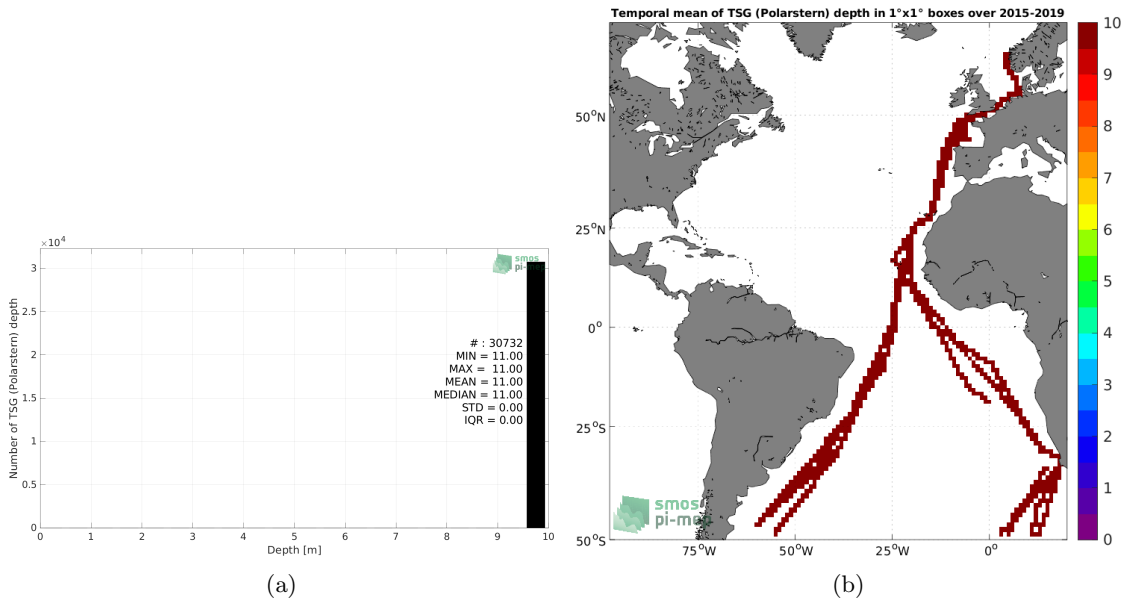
$\times10^4$

Number of TSG (Polarstern) depth

3
2.5
2
1.5
1
0.5
0

smos pi-mep

# : 30732
MIN = 11.00
MAX = 11.00
MEAN = 11.00
MEDIAN = 11.00
STD = 0.00
IQR = 0.00

0 1 2 3 4 5 6 7 8 9 10

Depth [m]

(a)

Temporal mean of TSG (Polarstern) depth in 1°x1° boxes over 2015-2019

50°N
25°N
0°
25°S
50°S

75°W 50°W 25°W 0°

smos pi-mep

10
9
8
7
6
5
4
3
2
1
0

(b)